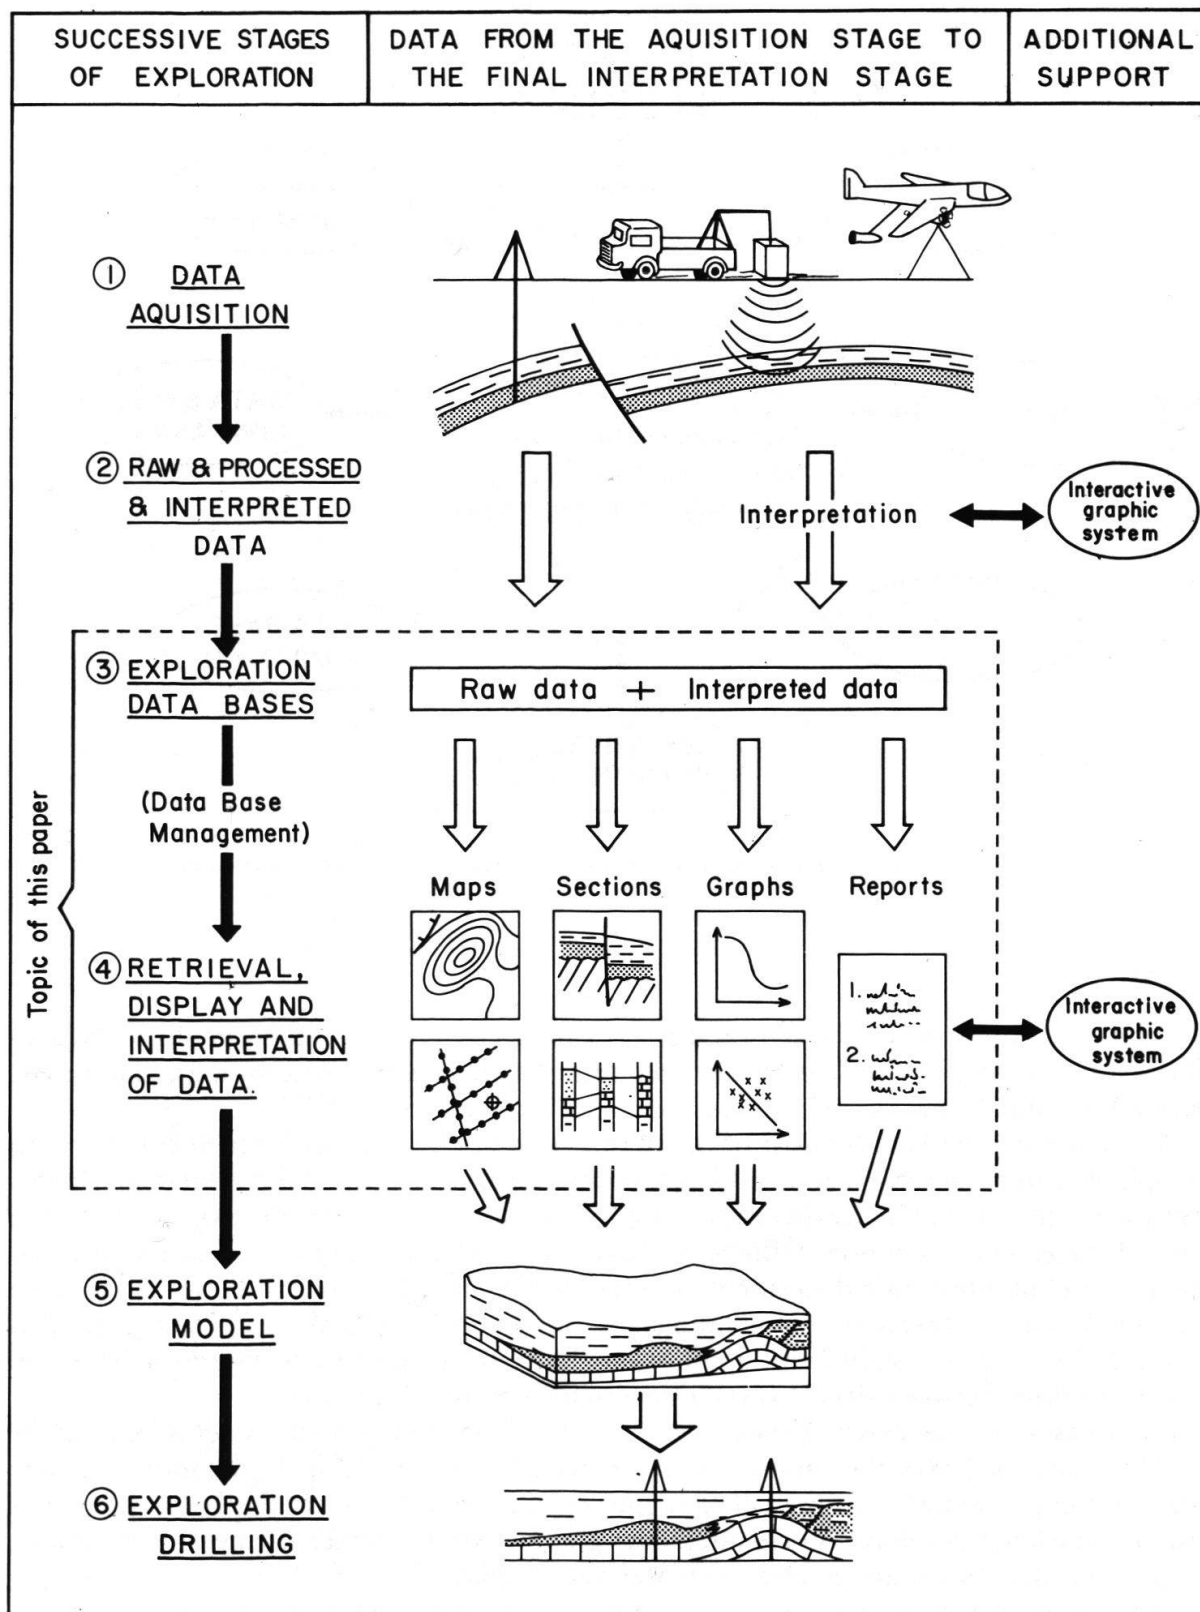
| SUCCESSIVE STAGES OF EXPLORATION | DATA FROM THE AQUISITION STAGE TO THE FINAL INTERPRETATION STAGE | ADDITIONAL SUPPORT |
|---|---|---|

① DATA AQUISITION

② RAW & PROCESSED & INTERPRETED DATA

Interpretation

Interactive graphic system

Topic of this paper

③ EXPLORATION DATA BASES

(Data Base Management)

Raw data + Interpreted data

Maps

Sections

Graphs

Reports

④ RETRIEVAL, DISPLAY AND INTERPRETATION OF DATA.

1. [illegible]

2. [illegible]

Interactive graphic system

⑤ EXPLORATION MODEL

⑥ EXPLORATION DRILLING